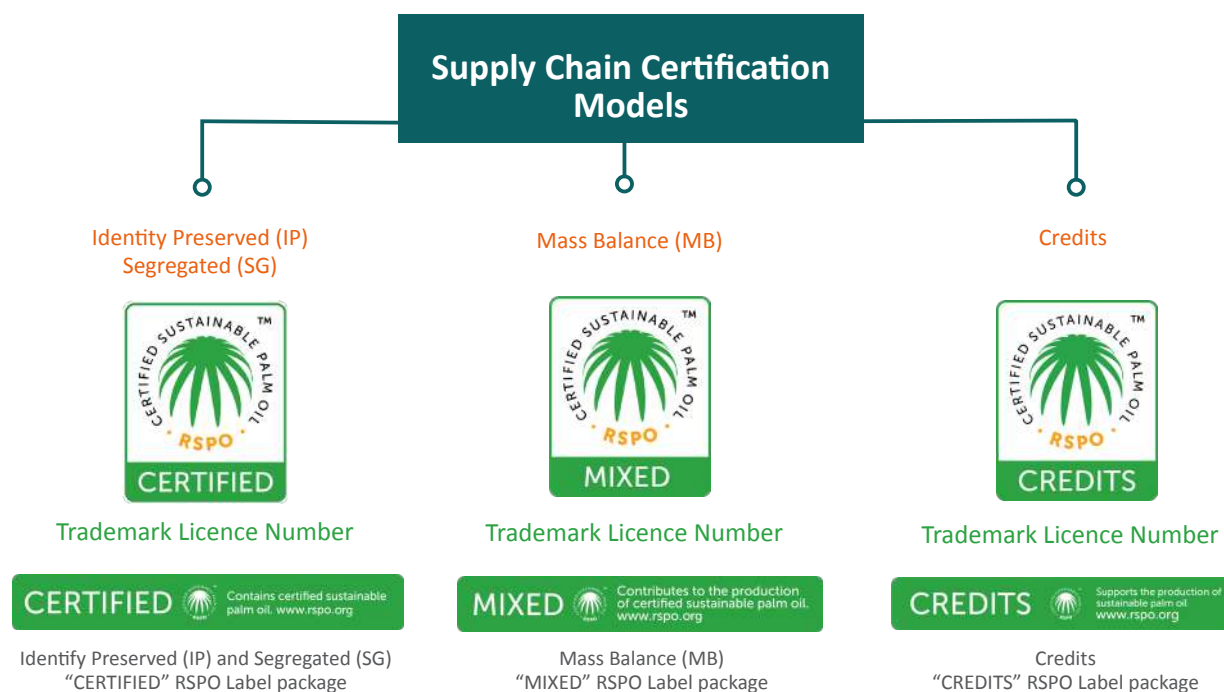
Supply Chain Certification Models

Identity Preserved (IP)
Segregated (SG)

CERTIFIED SUSTAINABLE PALM OIL ™ RSPO
CERTIFIED

Trademark Licence Number

CERTIFIED Contains certified sustainable palm oil. www.rspo.org

Identify Preserved (IP) and Segregated (SG) "CERTIFIED" RSPO Label package

Mass Balance (MB)

CERTIFIED SUSTAINABLE PALM OIL ™ RSPO
MIXED

Trademark Licence Number

MIXED Contributes to the production of certified sustainable palm oil. www.rspo.org

Mass Balance (MB) "MIXED" RSPO Label package

Credits

CERTIFIED SUSTAINABLE PALM OIL ™ RSPO
CREDITS

Trademark Licence Number

CREDITS Supports the production of sustainable palm oil. www.rspo.org

Credits "CREDITS" RSPO Label package